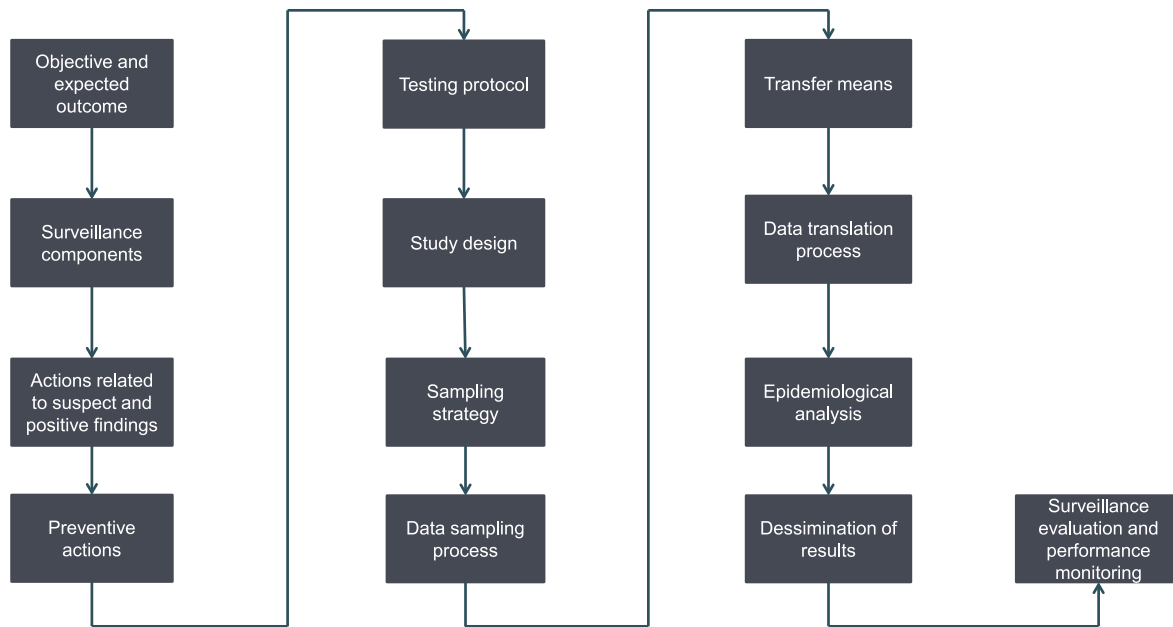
Objective and expected outcome

Surveillance components

Actions related to suspect and positive findings

Preventive actions

Testing protocol

Study design

Sampling strategy

Data sampling process

Transfer means

Data translation process

Epidemiological analysis

Dessimination of results

Surveillance evaluation and performance monitoring